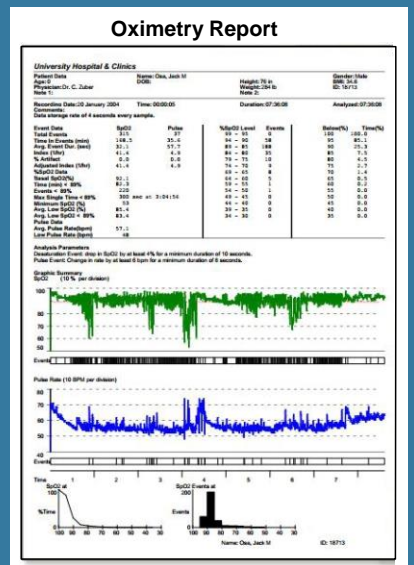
Oximetry Report

University Hospital & Clinics

Patient Data
Age: 0
Physician: Dr. C. Zuber
Note 1:

Name: Oss, Jack M
DOB:

Height: 75 in
Weight: 284 lb
Note 1:

Gender: Male
BMI: 34.6
ID: 18713

Recording Date: 20 January 2004
Time: 00:00:05
Duration: 07:36:08
Analyzed: 07:36:08

Comments:
Data storage rate of 4 seconds every sample.

| Event Data | SpO2 | Pulse |
|---|---|---|
| Total Events | 315 | 37 |
| Time In Events (min) | 168.5 | 35.6 |
| Avg. Event Dur. (sec) | 32.1 | 57.7 |
| Index (1/hr) | 41.4 | 4.9 |
| % Artifact | 0.0 | 0.0 |
| Adjusted Index (1/hr) | 41.4 | 4.9 |
| %SpO2 Data | | |
| Basal SpO2(%) | 92.1 | |
| Time (min) < 88% | 82.9 | |
| Events < 88% | 220 | |
| Max Single Time < 88% | 300 sec at 3:04:56 | |
| Minimum SpO2 (%) | 53 | |
| Avg. Low SpO2 (%) | 85.4 | |
| Avg. Low SpO2 < 88% | 83.4 | |
| Pulse Data | | |
| Avg. Pulse Rate(bpm) | 57.1 | |
| Low Pulse Rate(bpm) | 48 | |

| %SpO2 Level | Events | Below(%) | Time(%) |
|---|---|---|---|
| 95 - 95 | 0 | 100 | 100.0 |
| 94 - 90 | 58 | 95 | 85.1 |
| 89 - 85 | 188 | 90 | 25.3 |
| 84 - 80 | 35 | 85 | 7.5 |
| 79 - 75 | 10 | 80 | 4.5 |
| 74 - 70 | 8 | 75 | 2.7 |
| 69 - 65 | 8 | 70 | 1.4 |
| 64 - 60 | 5 | 65 | 0.5 |
| 59 - 55 | 1 | 60 | 0.2 |
| 54 - 50 | 1 | 55 | 0.0 |
| 49 - 45 | 0 | 50 | 0.0 |
| 44 - 40 | 0 | 45 | 0.0 |
| 39 - 35 | 0 | 40 | 0.0 |
| 34 - 30 | 0 | 35 | 0.0 |

Analysis Parameters
Desaturation Event: drop in SpO2 by at least 4% for a minimum duration of 10 seconds.
Pulse Event: Change in rate by at least 6 bpm for a minimum duration of 8 seconds.

Graphic Summary
SpO2 (10 % per division)
100
90
80
70
60
50
Events

Pulse Rate (10 BPM per division)
80
70
60
50
40
Events

Time 1 2 3 4 5 6 7

SpO2 vs
100
%Time
0
100 90 80 70 60 50

SpO2 Events vs
200
Events
0
100 90 80 70 60 50

Name: Oss, Jack M
ID: 18713